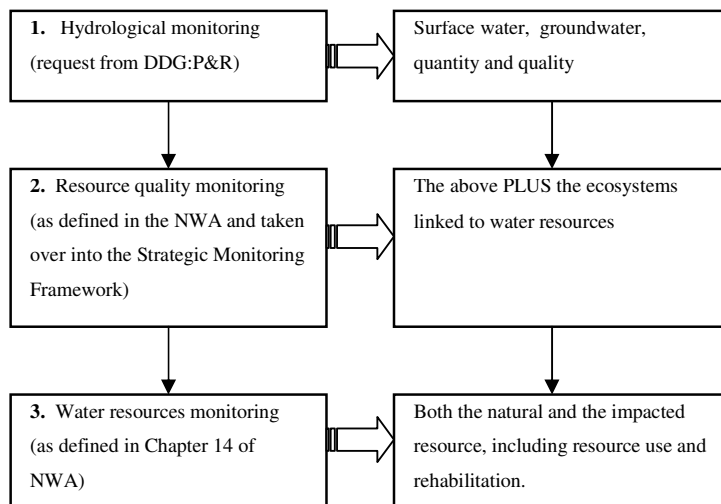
**1.** Hydrological monitoring (request from DDG:P&R)

Surface water, groundwater, quantity and quality

**2.** Resource quality monitoring (as defined in the NWA and taken over into the Strategic Monitoring Framework)

The above PLUS the ecosystems linked to water resources

**3.** Water resources monitoring (as defined in Chapter 14 of NWA)

Both the natural and the impacted resource, including resource use and rehabilitation.